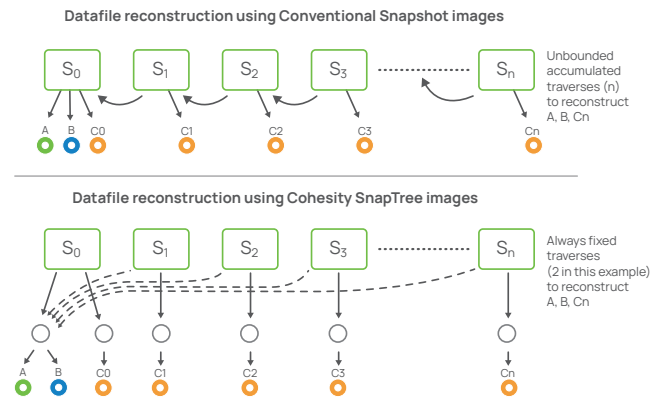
Datafile reconstruction using Conventional Snapshot images

$S_0$ $S_1$ $S_2$ $S_3$ $S_n$

Unbounded accumulated traverses (n) to reconstruct A, B, Cn

A B C0 C1 C2 C3 Cn

Datafile reconstruction using Cohesity SnapTree images

$S_0$ $S_1$ $S_2$ $S_3$ $S_n$

Always fixed traverses (2 in this example) to reconstruct A, B, Cn

A B C0 C1 C2 C3 Cn